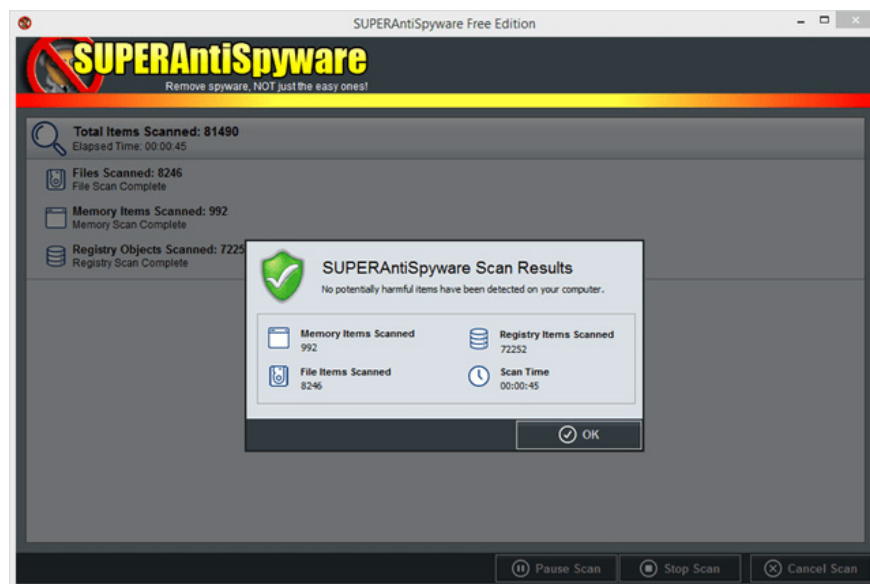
SUPERAntiSpyware Free Edition

SUPERAntiSpyware
Remove spyware, NOT just the easy ones!

Total Items Scanned: 81490
Elapsed Time: 00:00:45

Files Scanned: 8246
File Scan Complete

Memory Items Scanned: 992
Memory Scan Complete

Registry Objects Scanned: 7225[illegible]
Registry Scan Complete

SUPERAntiSpyware Scan Results
No potentially harmful items have been detected on your computer.

Memory Items Scanned
992

Registry Items Scanned
72252

File Items Scanned
8246

Scan Time
00:00:45

OK

Pause Scan
Stop Scan
Cancel Scan